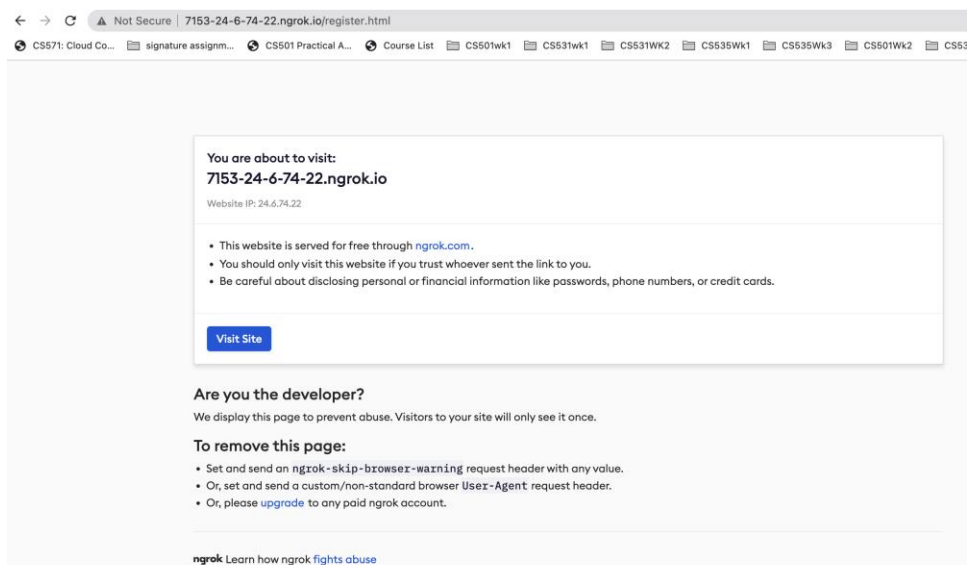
← → C ▲ Not Secure | 7153-24-6-74-22.ngrok.io/register.html

CS571: Cloud Co... signature assignm... CS501 Practical A... Course List CS501wk1 CS531wk1 CS531WK2 CS535Wk1 CS535Wk3 CS501Wk2 CS5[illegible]

You are about to visit:
7153-24-6-74-22.ngrok.io

Website IP: 24.6.74.22

• This website is served for free through ngrok.com.
• You should only visit this website if you trust whoever sent the link to you.
• Be careful about disclosing personal or financial information like passwords, phone numbers, or credit cards.

Visit Site

Are you the developer?

We display this page to prevent abuse. Visitors to your site will only see it once.

To remove this page:

• Set and send an ngrok-skip-browser-warning request header with any value.
• Or, set and send a custom/non-standard browser User-Agent request header.
• Or, please upgrade to any paid ngrok account.

ngrok Learn how ngrok fights abuse